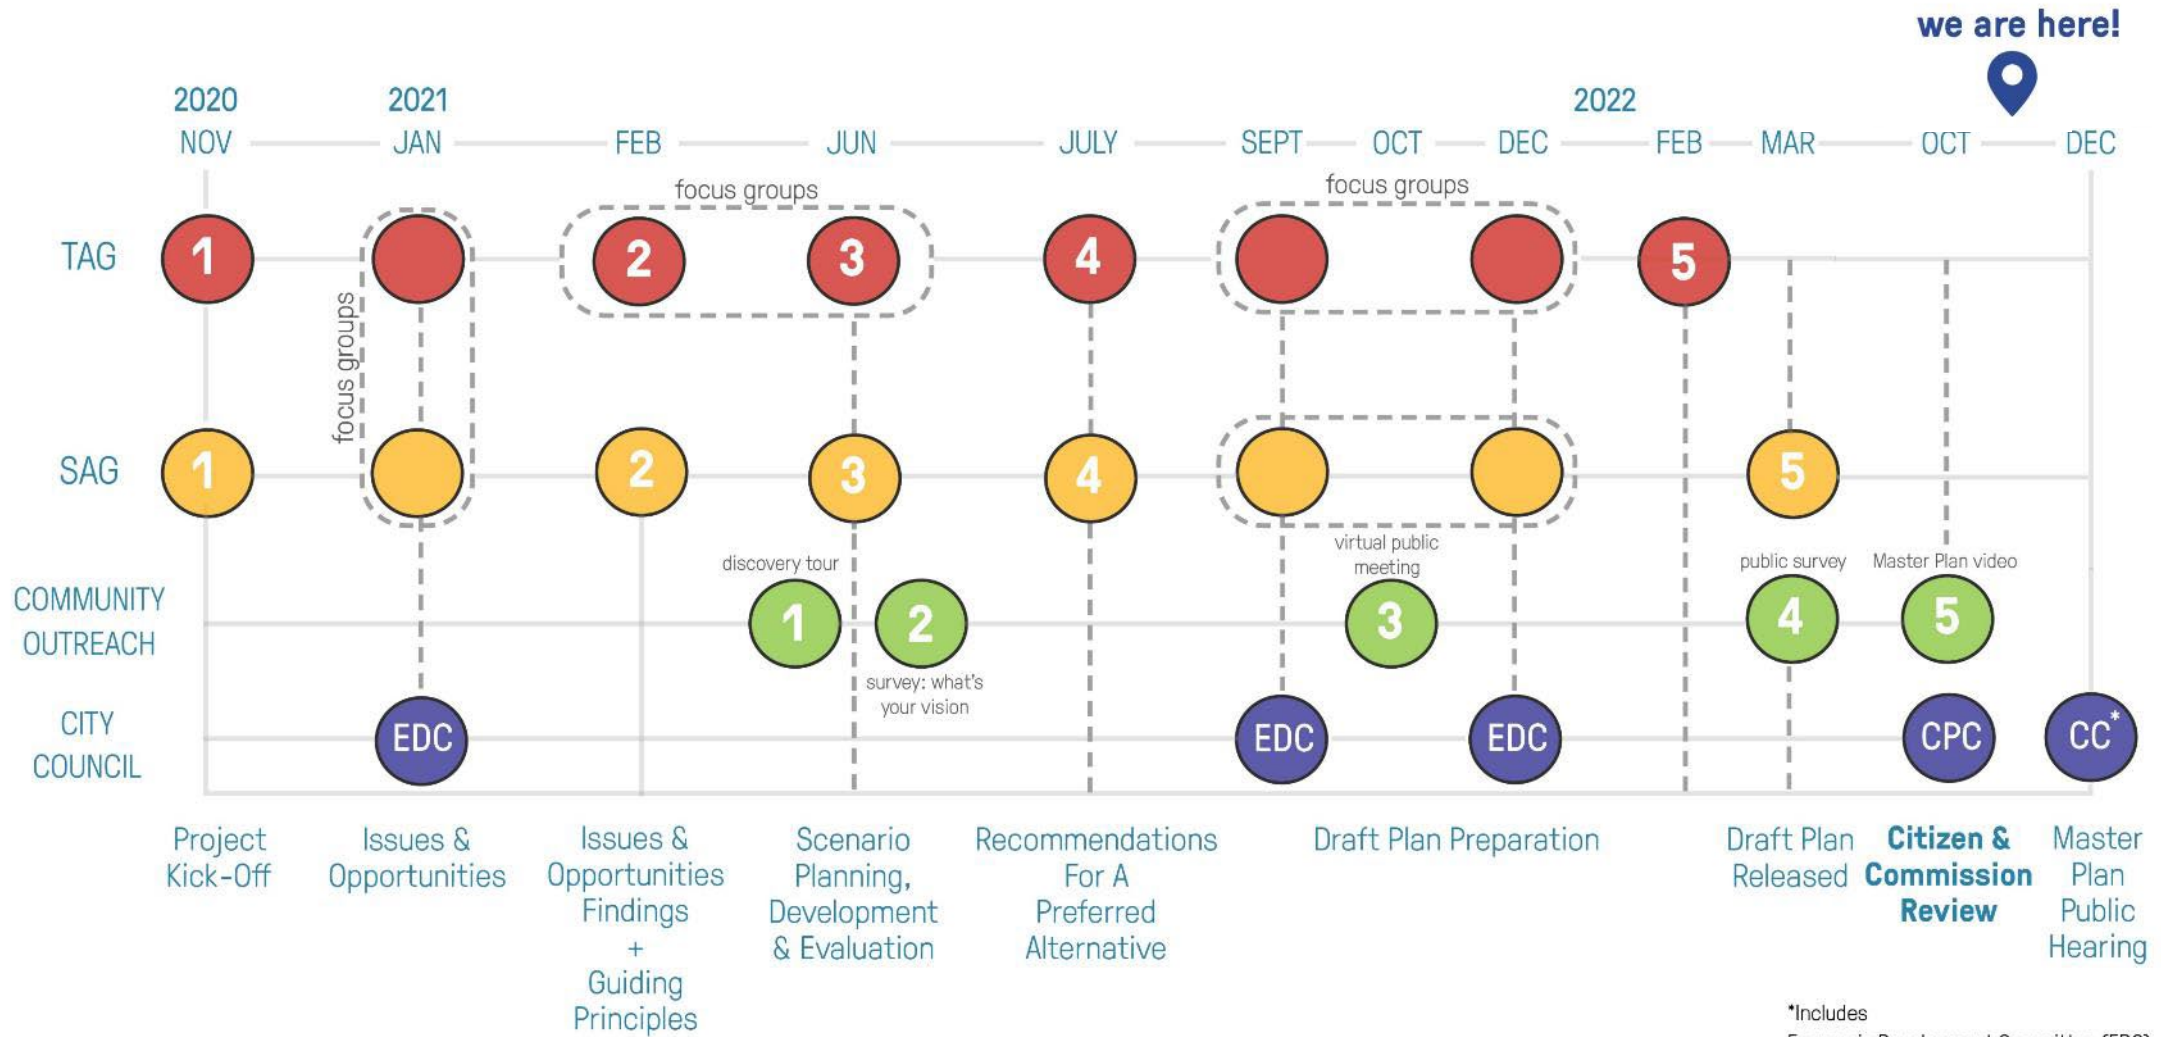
we are here!

2020 NOV — 2021 JAN — FEB — JUN — JULY — SEPT — OCT — DEC — 2022 FEB — MAR — OCT — DEC

focus groups

focus groups

focus groups

TAG 1 2 3 4 5

SAG 1 2 3 4 5

discovery tour

virtual public meeting

public survey

Master Plan video

COMMUNITY OUTREACH 1 2 3 4 5

survey: what's your vision

CITY COUNCIL EDC EDC EDC CPC CC*

Project Kick-Off

Issues & Opportunities

Issues & Opportunities Findings + Guiding Principles

Scenario Planning, Development & Evaluation

Recommendations For A Preferred Alternative

Draft Plan Preparation

Draft Plan Released

Citizen & Commission Review

Master Plan Public Hearing

*Includes
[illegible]